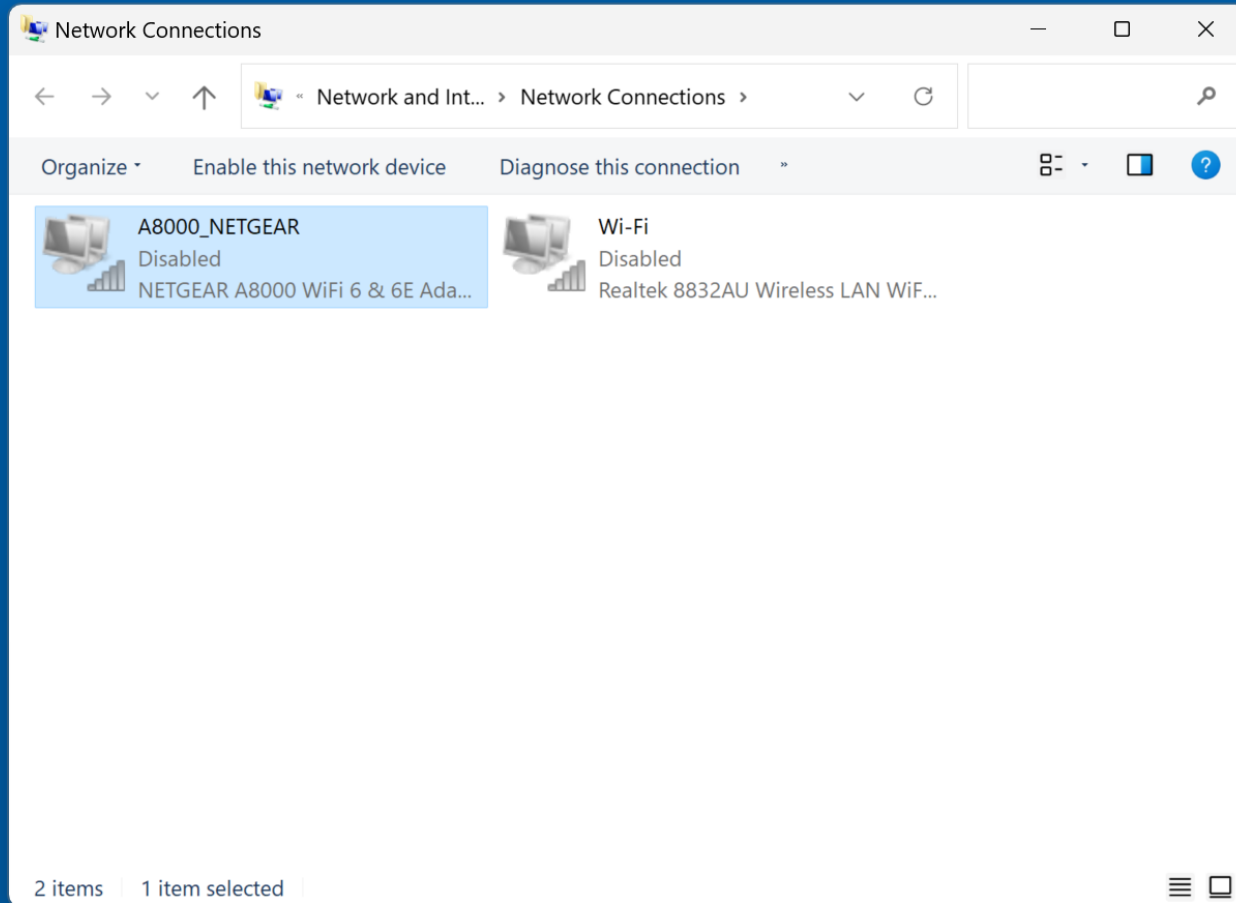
Network Connections

« Network and Int... › Network Connections ›

Organize ▾ Enable this network device Diagnose this connection »

A8000_NETGEAR
Disabled
NETGEAR A8000 WiFi 6 & 6E Ada...

Wi-Fi
Disabled
Realtek 8832AU Wireless LAN WiF...

2 items 1 item selected